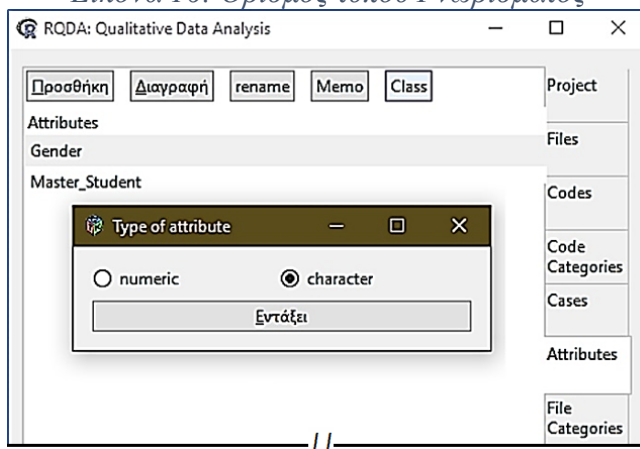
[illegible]

RQDA: Qualitative Data Analysis

Προσθήκη Διαγραφή rename Memo Class

Attributes

Gender

Master_Student

Type of attribute

numeric

character

Εντάξει

Project

Files

Codes

Code Categories

Cases

Attributes

File Categories

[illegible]